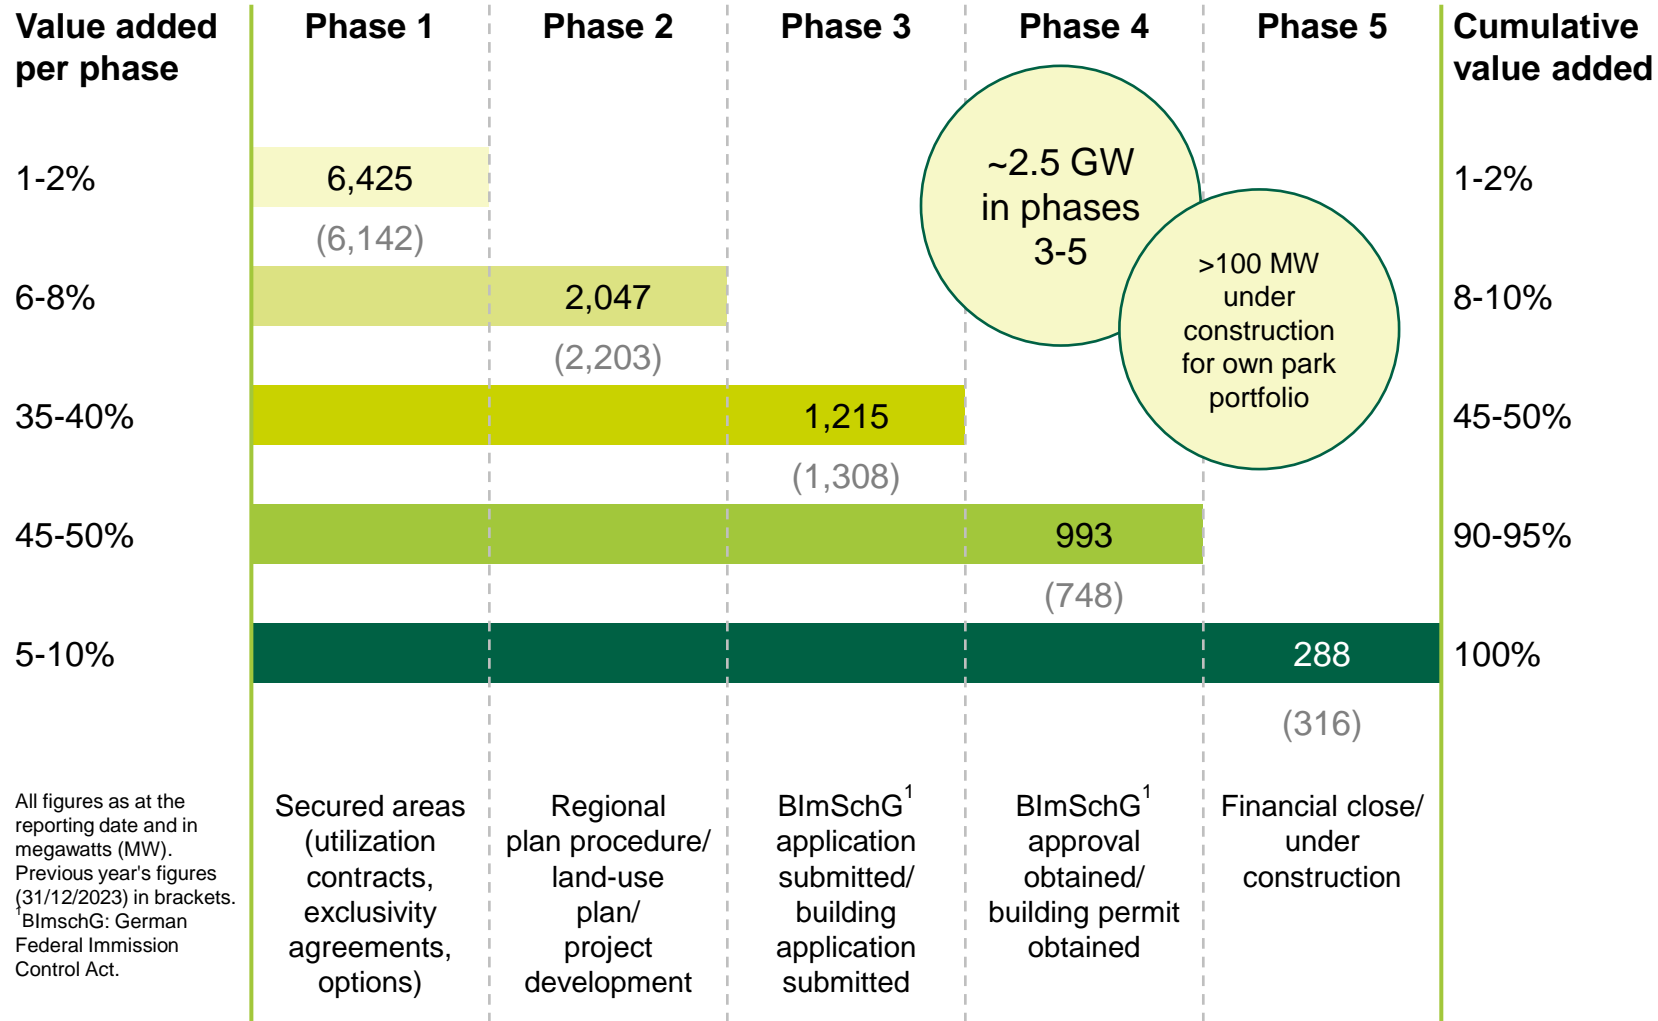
| Value added per phase | Phase 1 | Phase 2 | Phase 3 | Phase 4 | Phase 5 | Cumulative value added |
|---|---|---|---|---|---|---|
| 1-2% | 6,425 (6,142) | | | | | 1-2% |
| 6-8% | | 2,047 (2,203) | | | | 8-10% |
| 35-40% | | | 1,215 (1,308) | | | 45-50% |
| 45-50% | | | | 993 (748) | | 90-95% |
| 5-10% | | | | | 288 (316) | 100% |
| | Secured areas (utilization contracts, exclusivity agreements, options) | Regional plan procedure/ land-use plan/ project development | BImSchG$^1$ application submitted/ building application submitted | BImSchG$^1$ approval obtained/ building permit obtained | Financial close/ under construction | |

~2.5 GW in phases 3-5

>100 MW under construction for own park portfolio

All figures as at the reporting date and in megawatts (MW). Previous year's figures (31/12/2023) in brackets.
$^1$BImschG: German Federal Immission Control Act.